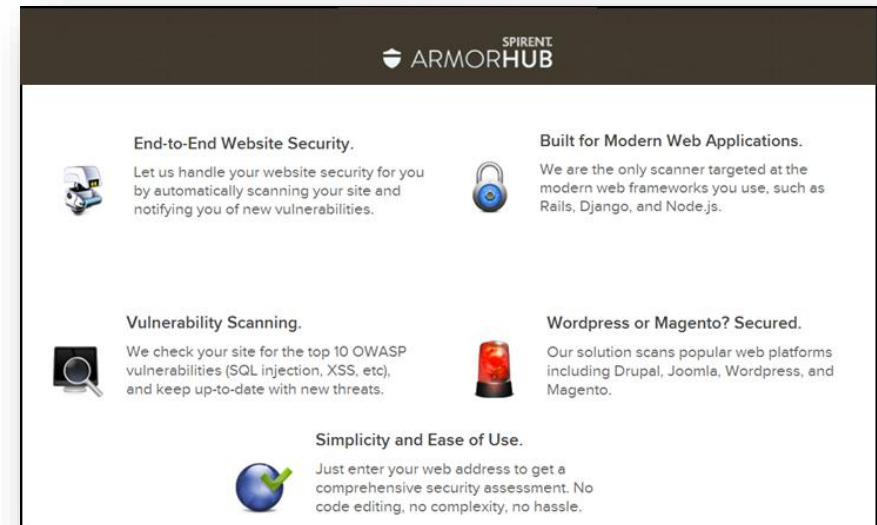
SPIRENT ARMORHUB

End-to-End Website Security.

Let us handle your website security for you by automatically scanning your site and notifying you of new vulnerabilities.

Built for Modern Web Applications.

We are the only scanner targeted at the modern web frameworks you use, such as Rails, Django, and Node.js.

Vulnerability Scanning.

We check your site for the top 10 OWASP vulnerabilities (SQL injection, XSS, etc), and keep up-to-date with new threats.

Wordpress or Magento? Secured.

Our solution scans popular web platforms including Drupal, Joomla, Wordpress, and Magento.

Simplicity and Ease of Use.

Just enter your web address to get a comprehensive security assessment. No code editing, no complexity, no hassle.